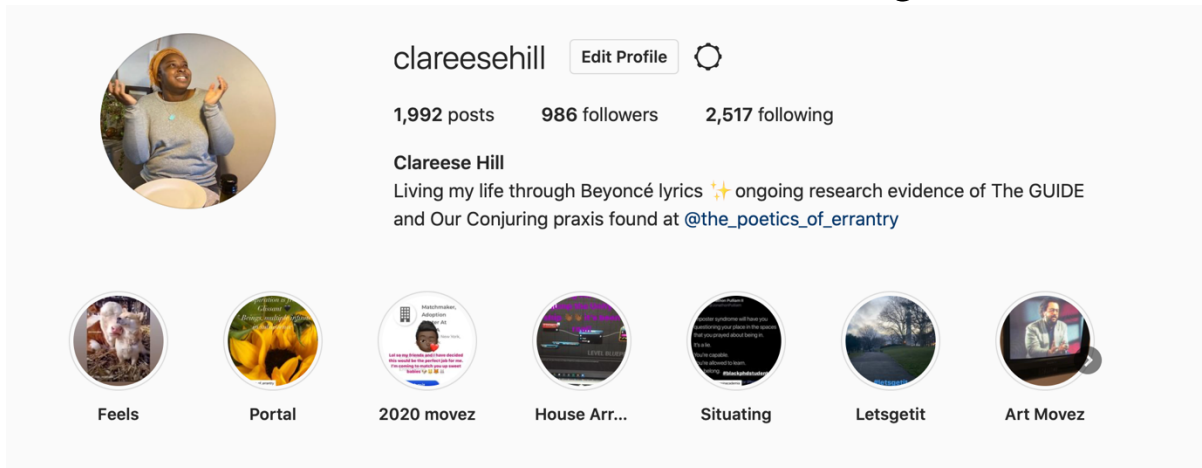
clareesehill Edit Profile

1,992 posts 986 followers 2,517 following

Clareese Hill
Living my life through Beyoncé lyrics ✨ ongoing research evidence of The GUIDE and Our Conjuring praxis found at @the_poetics_of_errantry

Feels
Portal
2020 movez
House Arr...
Situating
Letsgetit
Art Movez